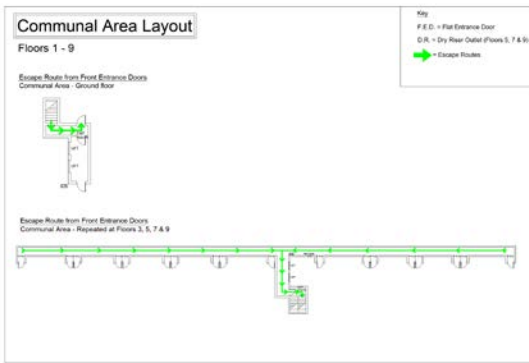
Communal Area Layout

Floors 1 - 9

Key

F.E.D. = Flat Entrance Door

D.R. = Dry Riser Outlet (Floors 5, 7 & 9)

= Escape Routes

Escape Route from Front Entrance Doors
Communal Area - Ground floor

Escape Route from Front Entrance Doors
Communal Area - Repeated at Floors 3, 5, 7 & 9